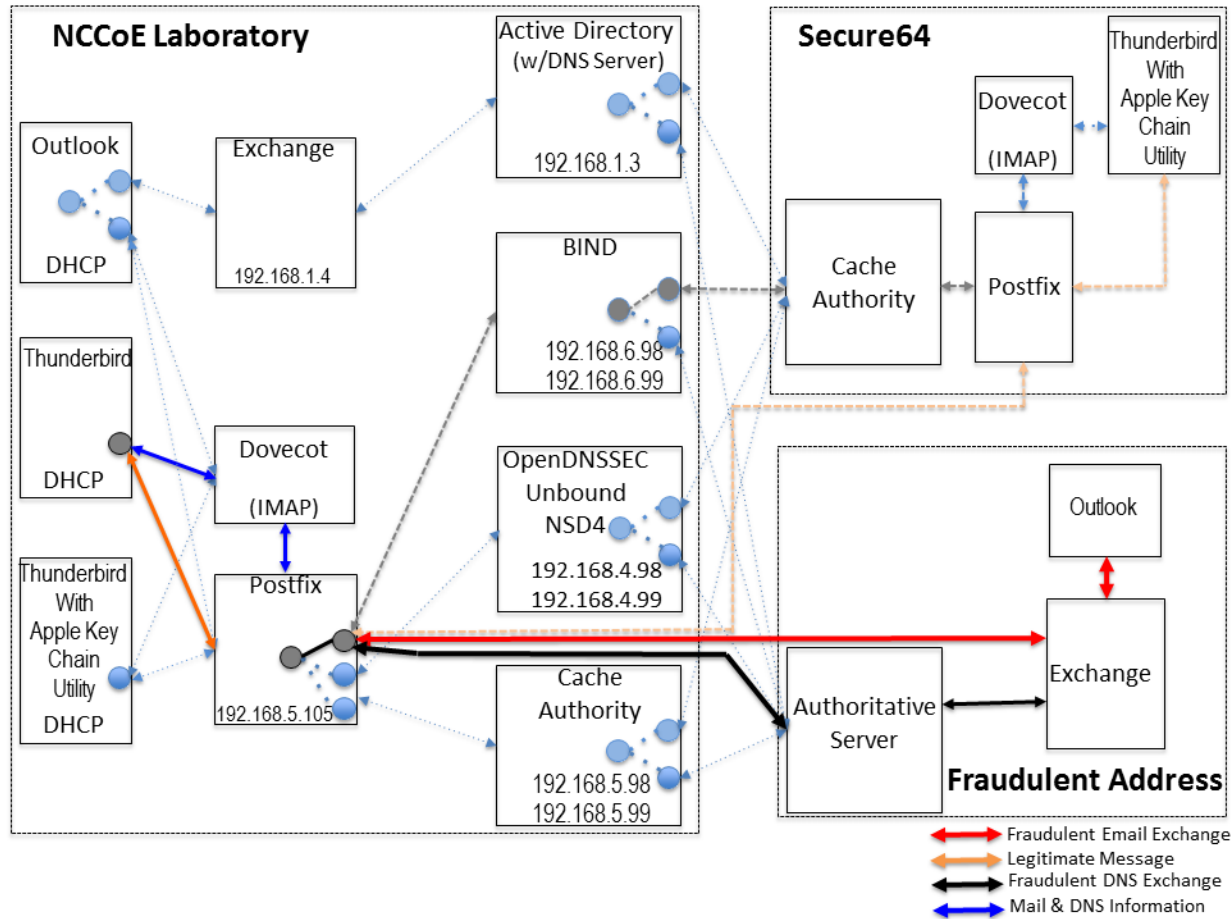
NCCoE Laboratory

Outlook

DHCP

Exchange

192.168.1.4

Active Directory (w/DNS Server)

192.168.1.3

BIND

192.168.6.98
192.168.6.99

Thunderbird

DHCP

Dovecot

(IMAP)

OpenDNSSEC
Unbound
NSD4

192.168.4.98
192.168.4.99

Thunderbird With Apple Key Chain Utility

DHCP

Postfix

192.168.5.105

Cache Authority

192.168.5.98
192.168.5.99

Secure64

Dovecot

(IMAP)

Thunderbird With Apple Key Chain Utility

Cache Authority

Postfix

Outlook

Exchange

Authoritative Server

Fraudulent Address

Fraudulent Email Exchange
Legitimate Message
Fraudulent DNS Exchange
Mail & DNS Information